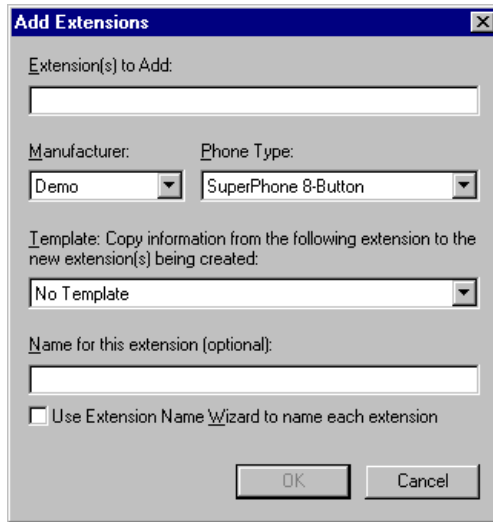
Add Extensions

Extension(s) to Add:

Manufacturer:

Demo

Phone Type:

SuperPhone 8-Button

Template: Copy information from the following extension to the new extension(s) being created:

No Template

Name for this extension (optional):

Use Extension Name Wizard to name each extension

OK

Cancel